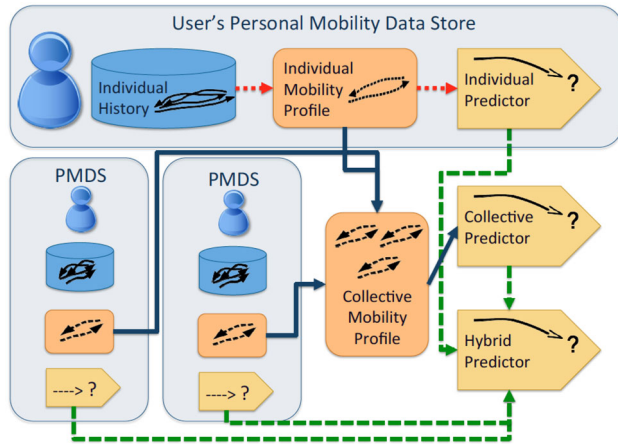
User's Personal Mobility Data Store

Individual History

Individual Mobility Profile

Individual Predictor

?

PMDS

---> ?

PMDS

---> ?

Collective Mobility Profile

Collective Predictor

?

Hybrid Predictor

?